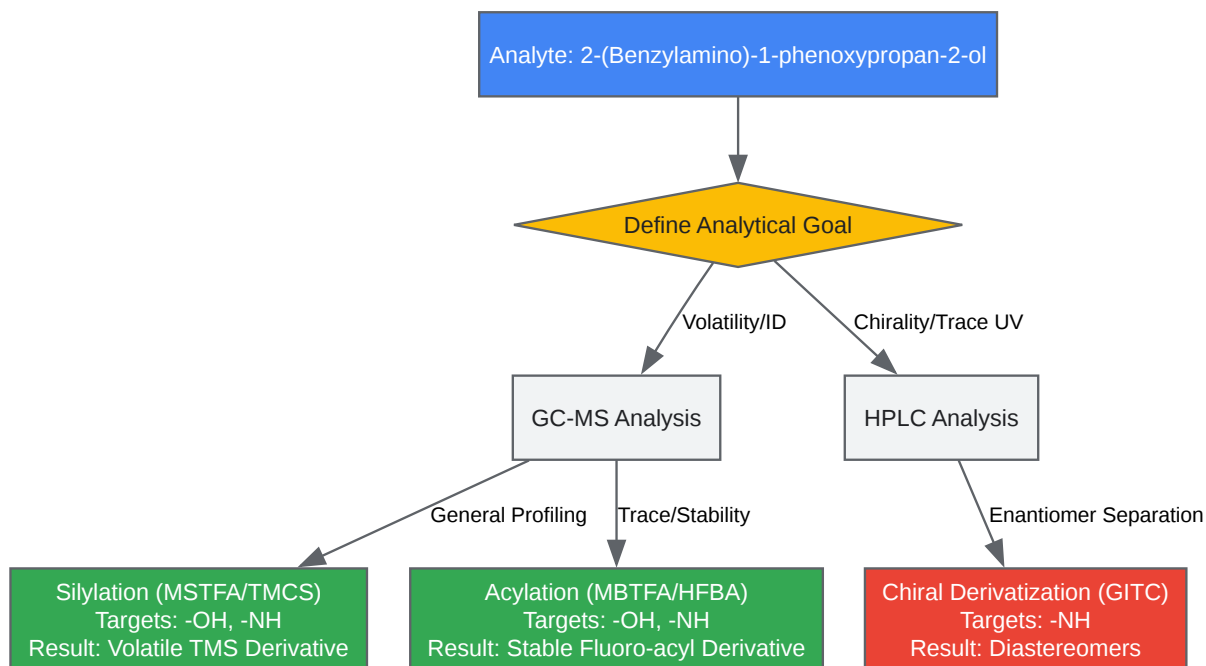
Analyte: 2-(Benzylamino)-1-phenoxypropan-2-ol

Define Analytical Goal

Volatility/ID

Chirality/Trace UV

GC-MS Analysis

HPLC Analysis

General Profiling

Trace/Stability

Enantiomer Separation

Silylation (MSTFA/TMCS)
Targets: -OH, -NH
Result: Volatile TMS Derivative

Acylation (MBTFA/HFBA)
Targets: -OH, -NH
Result: Stable Fluoro-acyl Derivative

Chiral Derivatization (GITC)
Targets: -NH
Result: Diastereomers